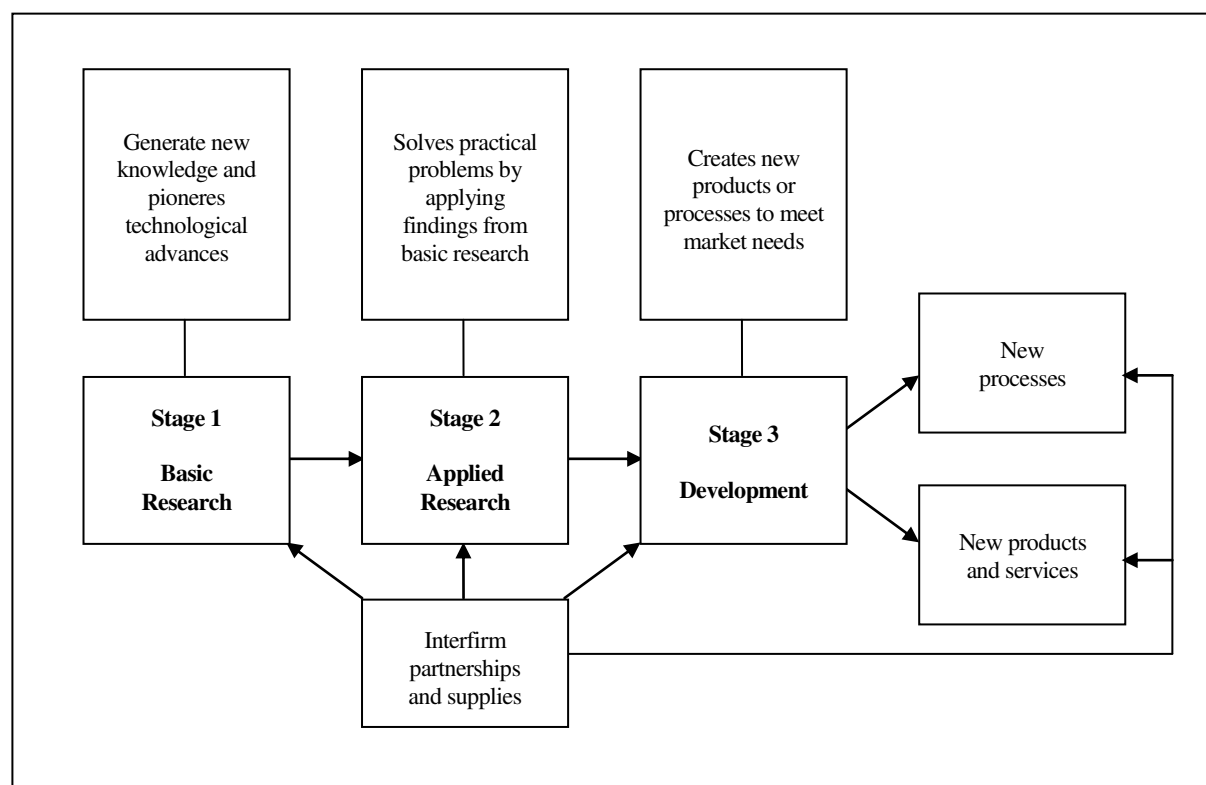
Generate new knowledge and pioneres technological advances

Solves practical problems by applying findings from basic research

Creates new products or processes to meet market needs

Stage 1

Basic Research

Stage 2

Applied Research

Stage 3

Development

New processes

New products and services

Interfirm partnerships and supplies